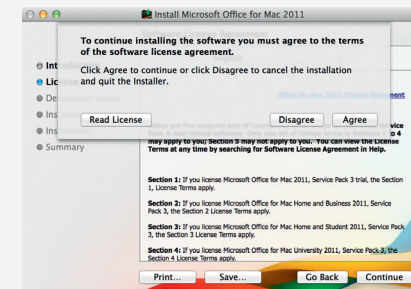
Install Microsoft Office for Mac 2011

To continue installing the software you must agree to the terms of the software license agreement.

Click Agree to continue or click Disagree to cancel the installation and quit the Installer.

Read License

Disagree

Agree

Int

Lic

De

Ins

Ins

Summary

Office for Mac 2011 Software License Agreement

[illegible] vice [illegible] to 4 may apply to you; Section 5 may not apply to you. You can view the License Terms at any time by searching for Software License Agreement in Help.

Section 1: If you license Microsoft Office for Mac 2011, Service Pack 3 trial, the Section 1, License Terms apply.

Section 2: If you license Microsoft Office for Mac Home and Business 2011, Service Pack 3, the Section 2 License Terms apply.

Section 3: If you license Microsoft Office for Mac Home and Student 2011, Service Pack 3, the Section 3 License Terms apply.

Section 4: If you license Microsoft Office for Mac University 2011, Service Pack 3, the Section 4 License Terms apply.

Print...

Save...

Go Back

Continue